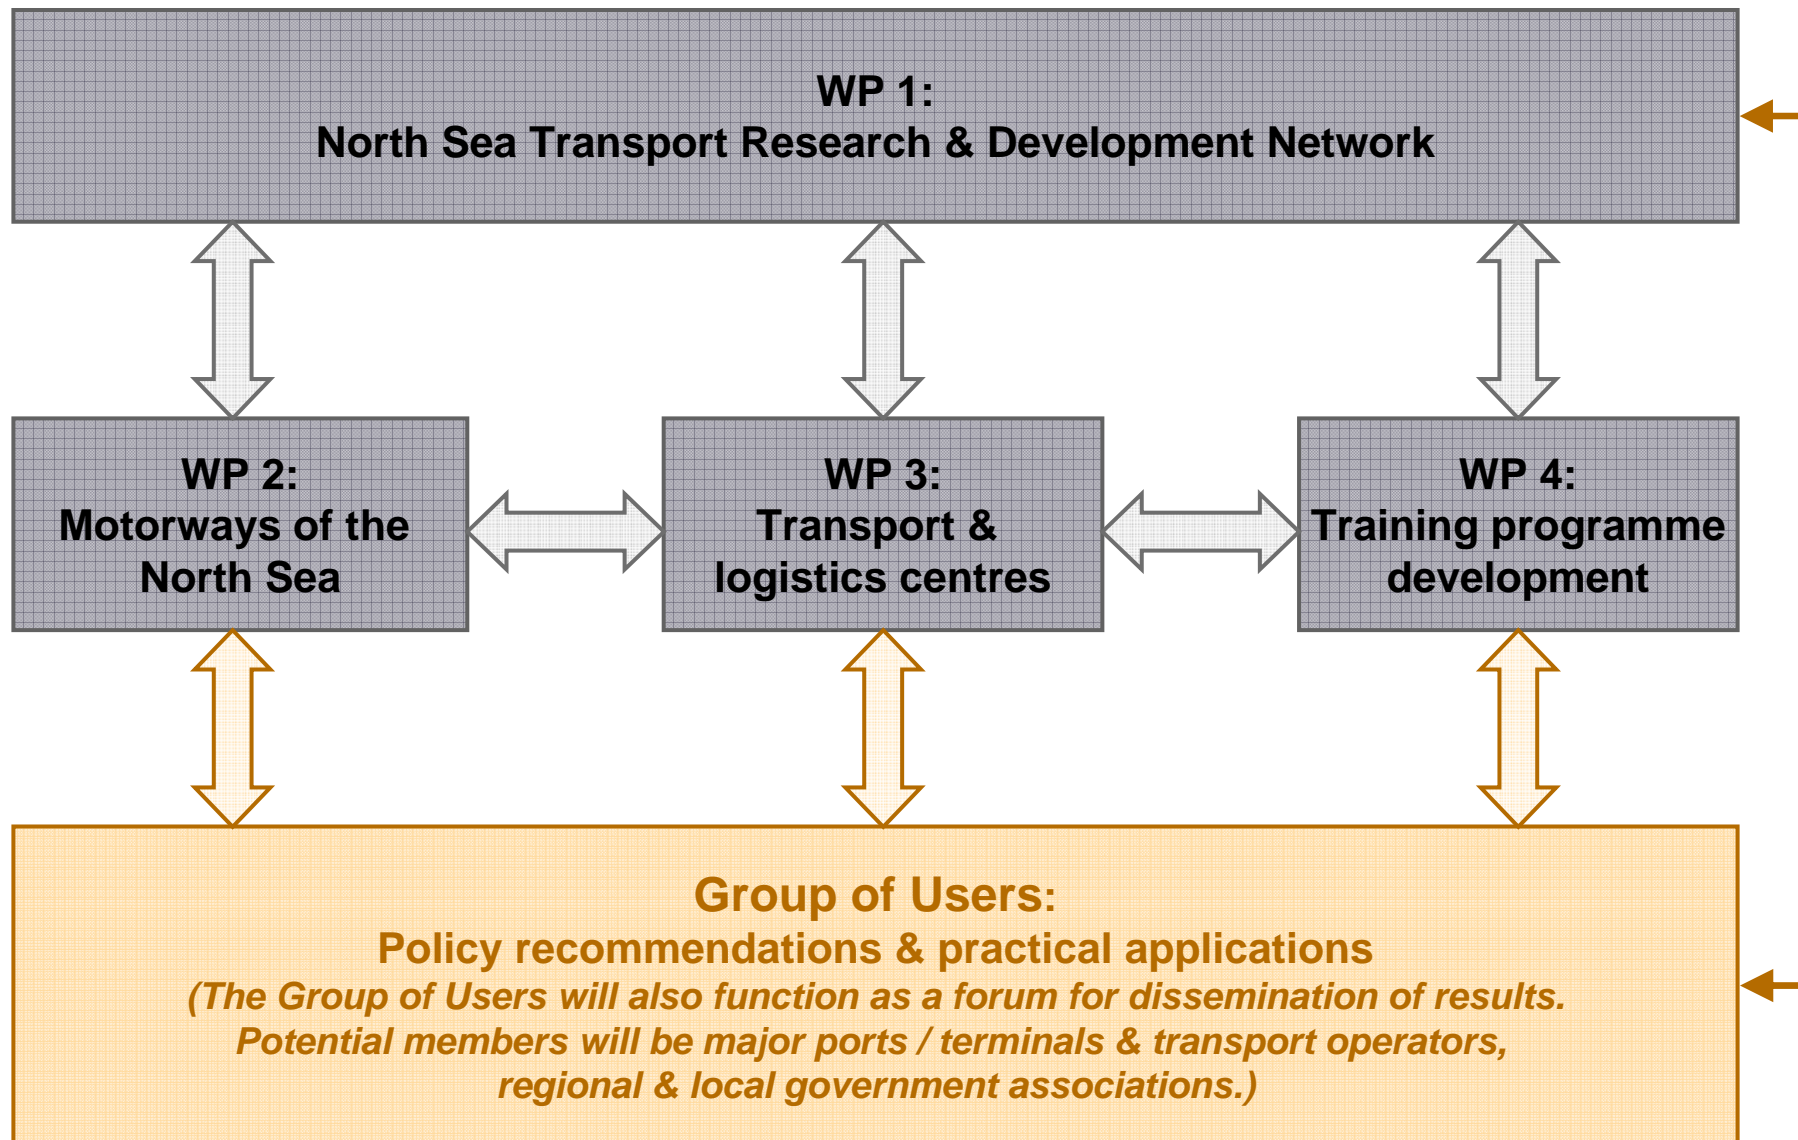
WP 1:
North Sea Transport Research & Development Network

WP 2:
Motorways of the North Sea

WP 3:
Transport & logistics centres

WP 4:
Training programme development

Group of Users:
Policy recommendations & practical applications
(The Group of Users will also function as a forum for dissemination of results. Potential members will be major ports / terminals & transport operators, regional & local government associations.)